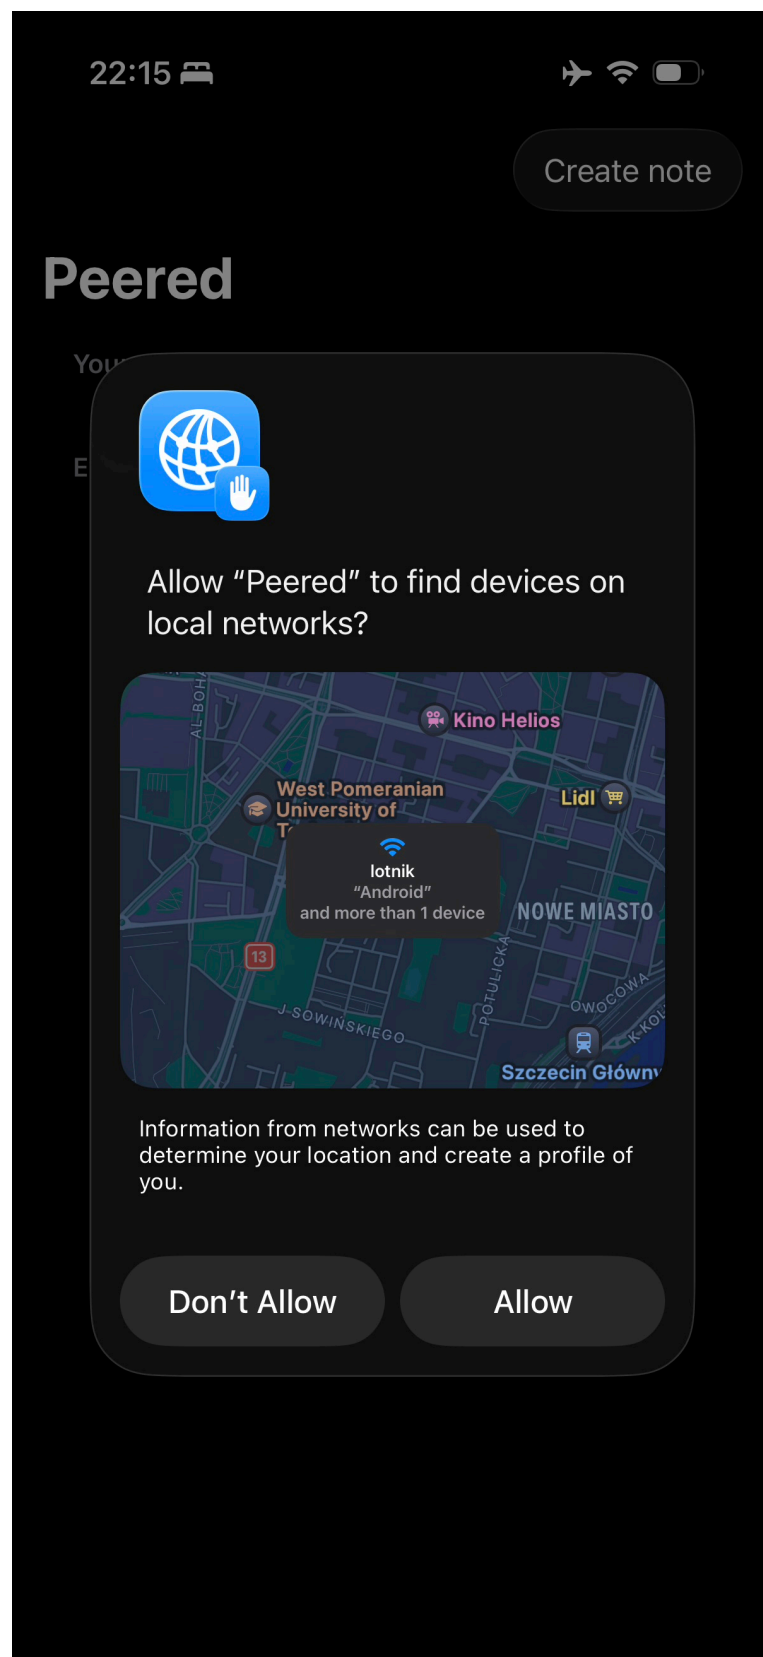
22:15

Create note

Peered

You

E

Allow “Peered” to find devices on local networks?

AL BOH

Kino Helios

West Pomeranian University of T

Lidl

lotnik
“Android”
and more than 1 device

NOWE MIASTO

13

J. SOWINSKIEGO

POTULICKA

OWOCOWA

K-KOL

Szczecin Główny

Information from networks can be used to determine your location and create a profile of you.

Don’t Allow

Allow